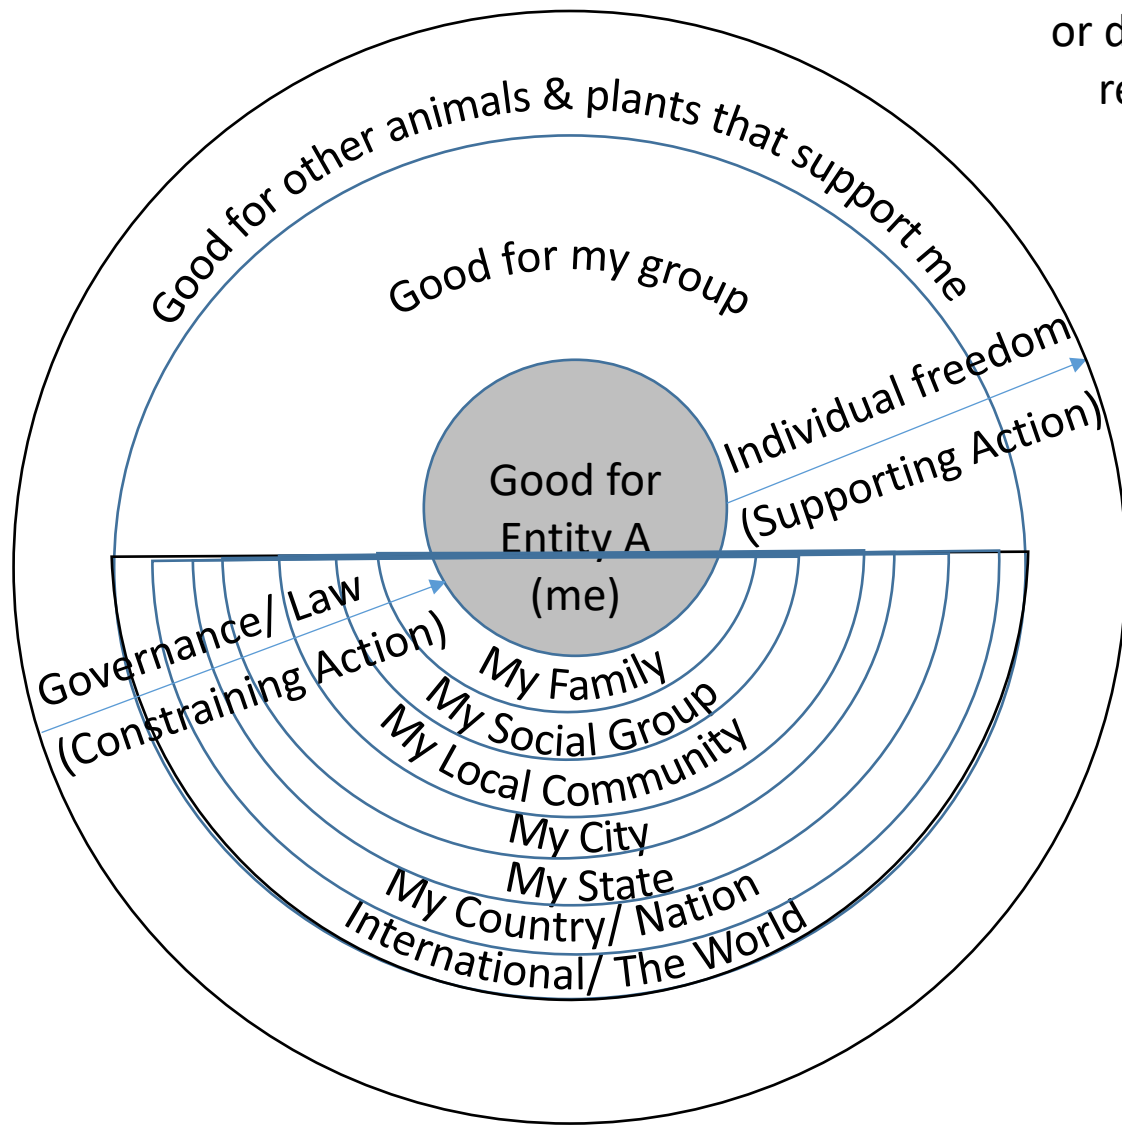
or d
re

Good for other animals & plants that support me

Good for my group

Good for Entity A (me)

Individual freedom (Supporting Action)

Governance/ Law (Constraining Action)

My Family
My Social Group
My Local Community
My City
My State
My Country/ Nation
International/ The World